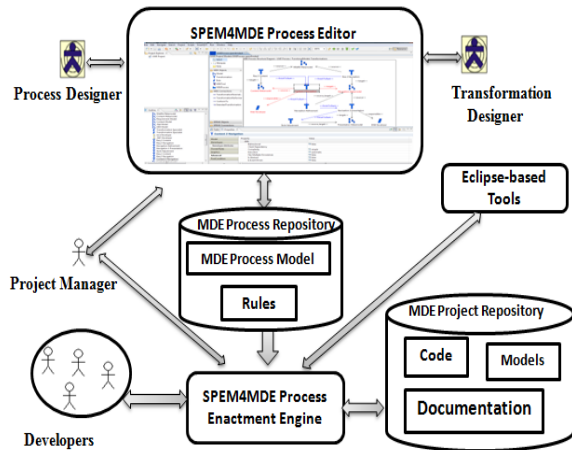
SPEM4MDE Process Editor

Process Designer

Transformation Designer

Eclipse-based Tools

MDE Process Repository

MDE Process Model

Rules

Project Manager

MDE Project Repository

Code

Models

Documentation

SPEM4MDE Process Enactment Engine

Developers